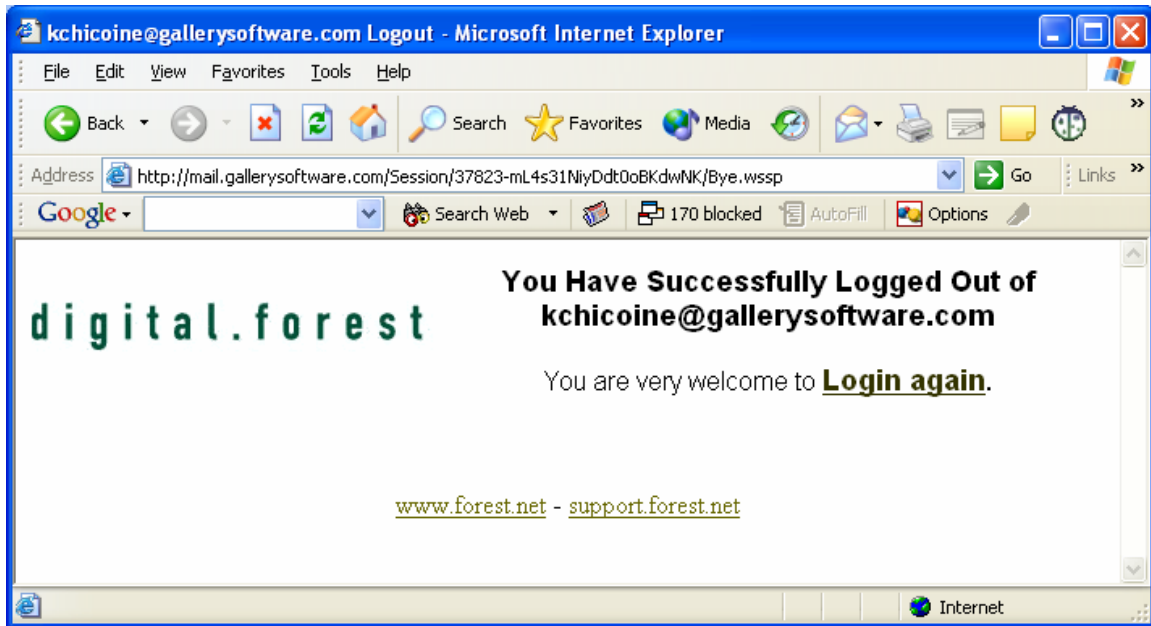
kchicoine@gallerysoftware.com Logout - Microsoft Internet Explorer

File Edit View Favorites Tools Help

Back Search Favorites Media

Address http://mail.gallerysoftware.com/Session/37823-mL4s31NiyDdt0oBKdwNK/Bye.wssp Go Links

Google Search Web 170 blocked AutoFill Options

digital.forest

You Have Successfully Logged Out of kchicoine@gallerysoftware.com

You are very welcome to Login again.

www.forest.net - support.forest.net

Internet